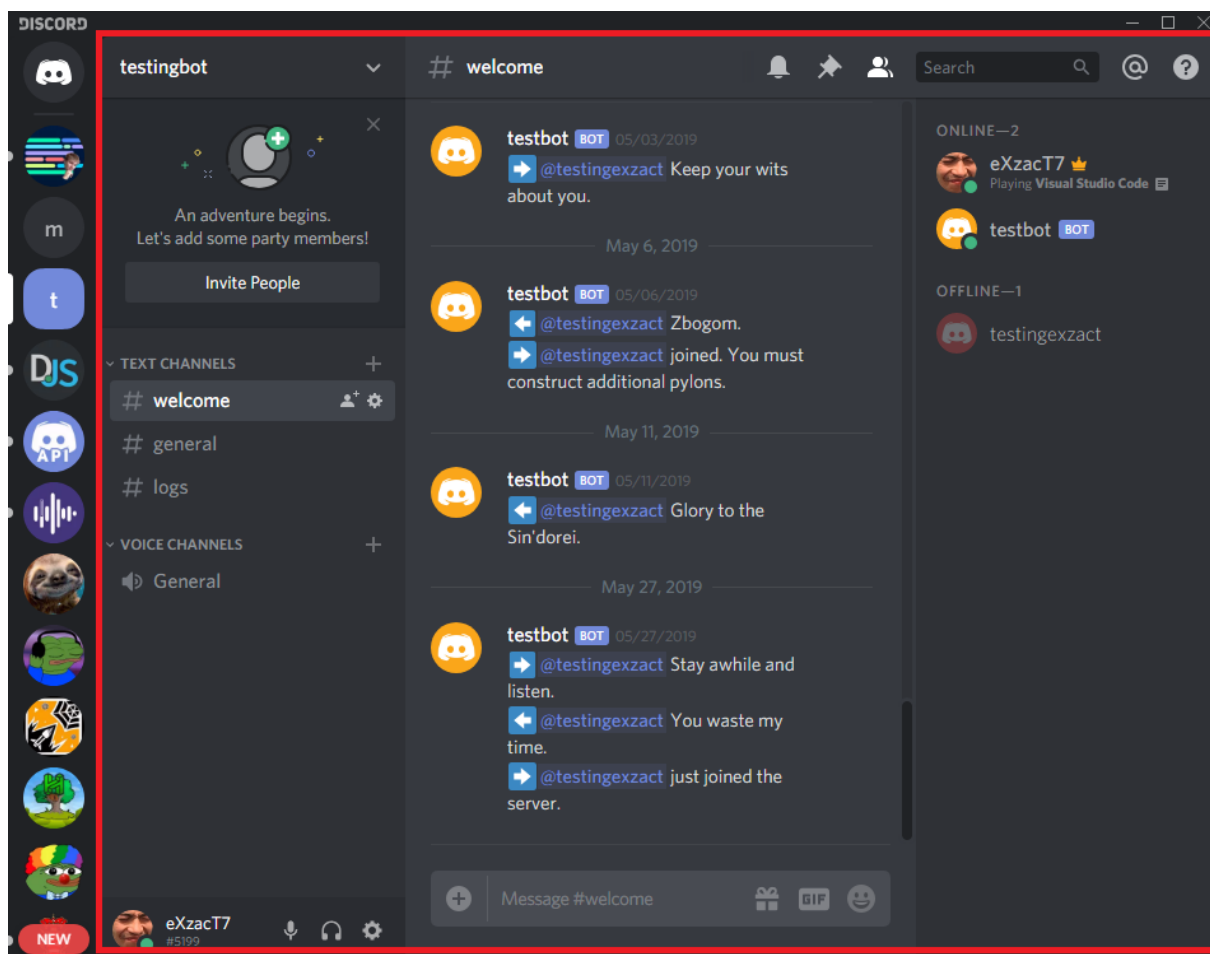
DISCORD

m

t

DJS

API

NEW

testingbot

An adventure begins.
Let's add some party members!

Invite People

TEXT CHANNELS

# welcome

# general

# logs

VOICE CHANNELS

General

eXzacT7
#5199

# welcome

Search

testbot BOT 05/03/2019
@testingexzact Keep your wits about you.

May 6, 2019

testbot BOT 05/06/2019
@testingexzact Zbogom.
@testingexzact joined. You must construct additional pylons.

May 11, 2019

testbot BOT 05/11/2019
@testingexzact Glory to the Sin'dorei.

May 27, 2019

testbot BOT 05/27/2019
@testingexzact Stay awhile and listen.
@testingexzact You waste my time.
@testingexzact just joined the server.

Message #welcome

GIF

ONLINE—2

eXzacT7
Playing Visual Studio Code

testbot BOT

OFFLINE—1

testingexzact